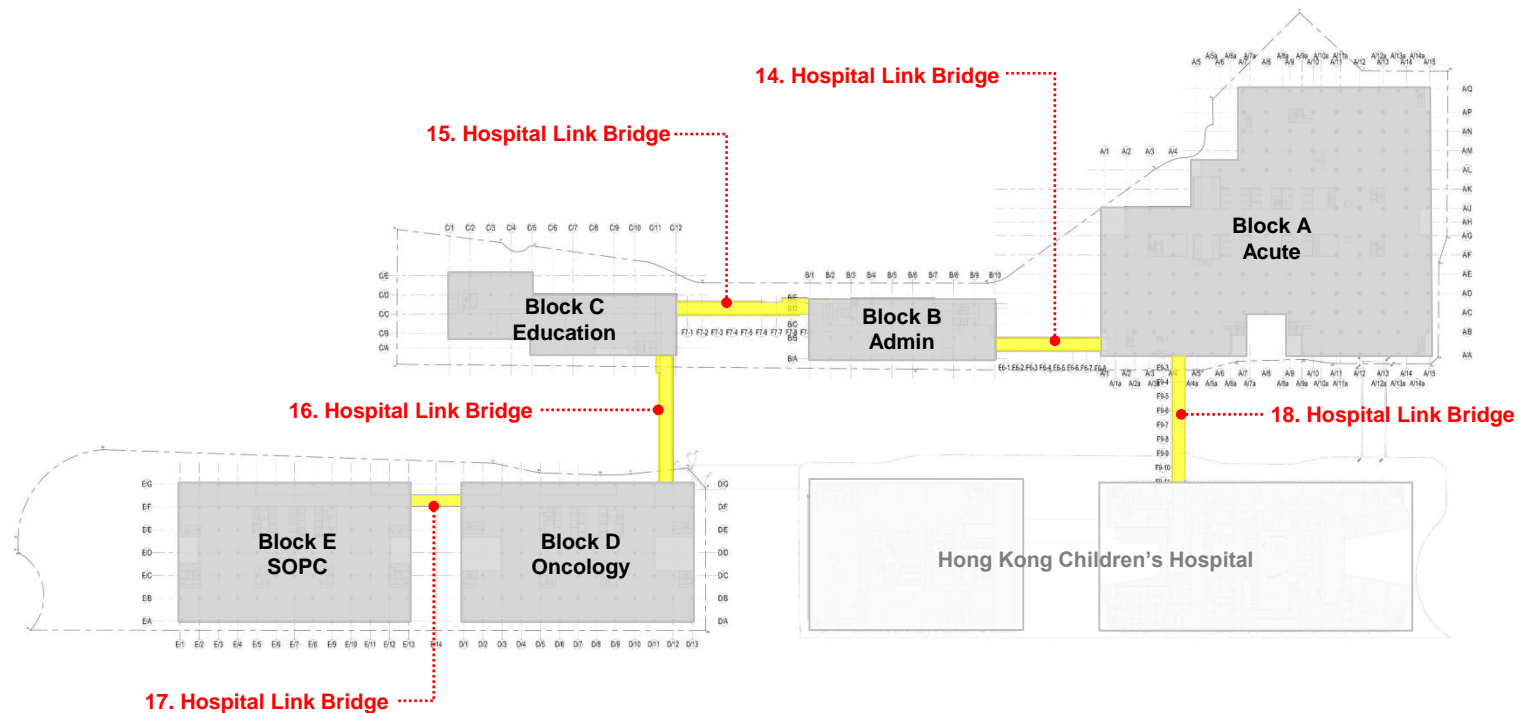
14. Hospital Link Bridge

15. Hospital Link Bridge

Block A
Acute

Block C
Education

Block B
Admin

16. Hospital Link Bridge

18. Hospital Link Bridge

Block E
SOPC

Block D
Oncology

Hong Kong Children's Hospital

17. Hospital Link Bridge

A/5 A/5a A/6 A/6a A/7 A/8 A/8a A/9 A/9a A/10 A/10a A/11 A/11a A/12 A/12a A/13 A/13a A/14 A/14a A/15

A/Q A/P A/N A/M A/L A/K A/J A/H A/G A/F A/E A/D A/C A/B A/A

A/1 A/2 A/3 A/4

C/1 C/2 C/3 C/4 C/5 C/6 C/7 C/8 C/9 C/10 C/11 C/12

C/E C/D C/C C/B C/A

B/1 B/2 B/3 B/4 B/5 B/6 B/7 B/8 B/9 B/10

B/E B/D B/C B/B B/A

F7-1 F7-2 F7-3 F7-4 F7-5 F7-6 F7-7 F7-8 F7-9

E6-1 E6-2 F6-3 F6-4 F6-5 F6-6 F6-7 F6-8

A/1 A/1a A/2 A/2a A/3 A/3a A/4 A/4a A/5 A/5a A/6 A/6a A/7 A/7a A/8 A/8a A/9 A/9a A/10 A/10a A/11 A/11a A/12 A/12a A/13 A/13a A/14 A/14a A/15

F9-3 F9-4 F9-5 F9-6 F9-7 F9-8 F9-9 F9-10 F9-11

E/G E/F E/E E/D E/C E/B E/A

D/G D/F D/E D/D D/C D/B D/A

E/1 E/2 E/3 E/4 E/5 E/6 E/7 E/8 E/9 E/10 E/11 E/12 E/13 E/14 D/1 D/2 D/3 D/4 D/5 D/6 D/7 D/8 D/9 D/10 D/11 D/12 D/13